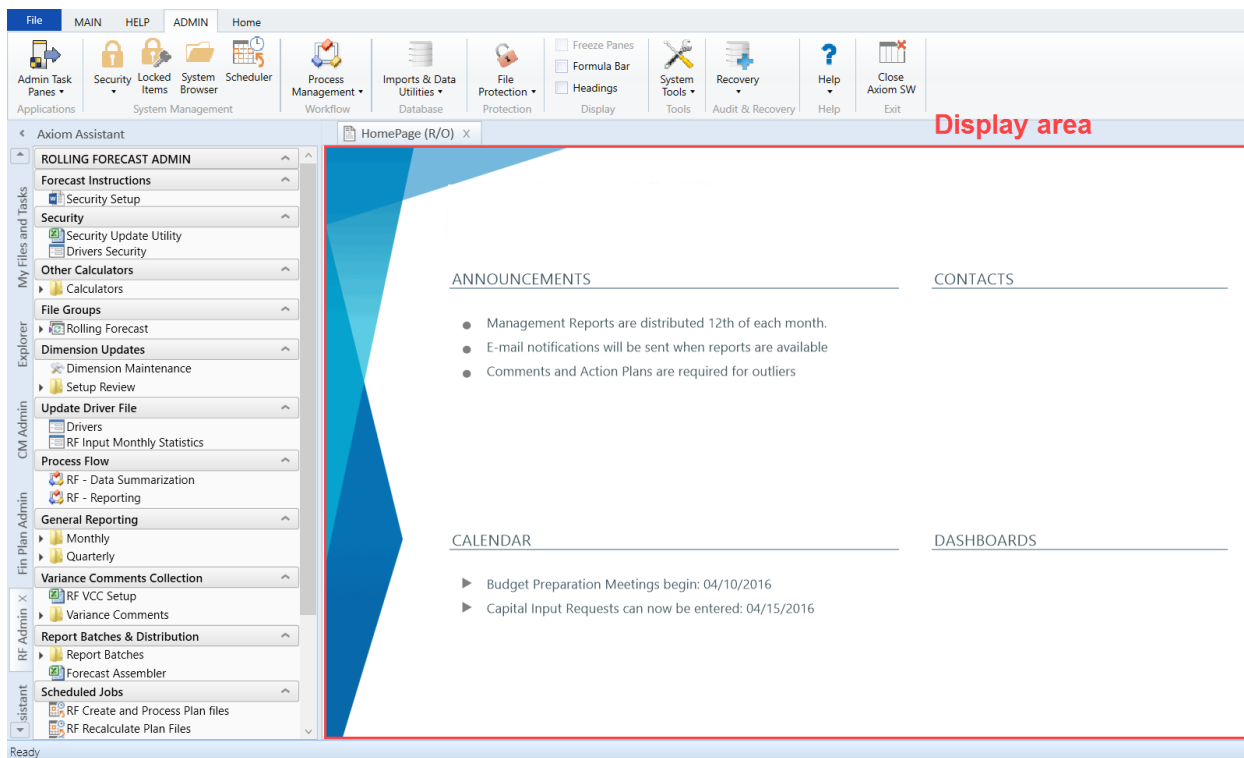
File MAIN HELP ADMIN Home

Admin Task Panes Applications
Security Locked Items System Browser Scheduler System Management
Process Management Workflow
Imports & Data Utilities Database
File Protection Protection
Freeze Panes Formula Bar Headings Display
System Tools Tools
Recovery Audit & Recovery
Help Help
Close Axiom SW Exit

Axiom Assistant

HomePage (R/O) X

Display area

My Files and Tasks
Explorer
CM Admin
Fin Plan Admin
RF Admin X
sistant

ROLLING FORECAST ADMIN
Forecast Instructions
Security Setup
Security
Security Update Utility
Drivers Security
Other Calculators
Calculators
File Groups
Rolling Forecast
Dimension Updates
Dimension Maintenance
Setup Review
Update Driver File
Drivers
RF Input Monthly Statistics
Process Flow
RF - Data Summarization
RF - Reporting
General Reporting
Monthly
Quarterly
Variance Comments Collection
RF VCC Setup
Variance Comments
Report Batches & Distribution
Report Batches
Forecast Assembler
Scheduled Jobs
RF Create and Process Plan files
RF Recalculate Plan Files

ANNOUNCEMENTS
Management Reports are distributed 12th of each month.
E-mail notifications will be sent when reports are available
Comments and Action Plans are required for outliers

CONTACTS

CALENDAR
Budget Preparation Meetings begin: 04/10/2016
Capital Input Requests can now be entered: 04/15/2016

DASHBOARDS

Ready